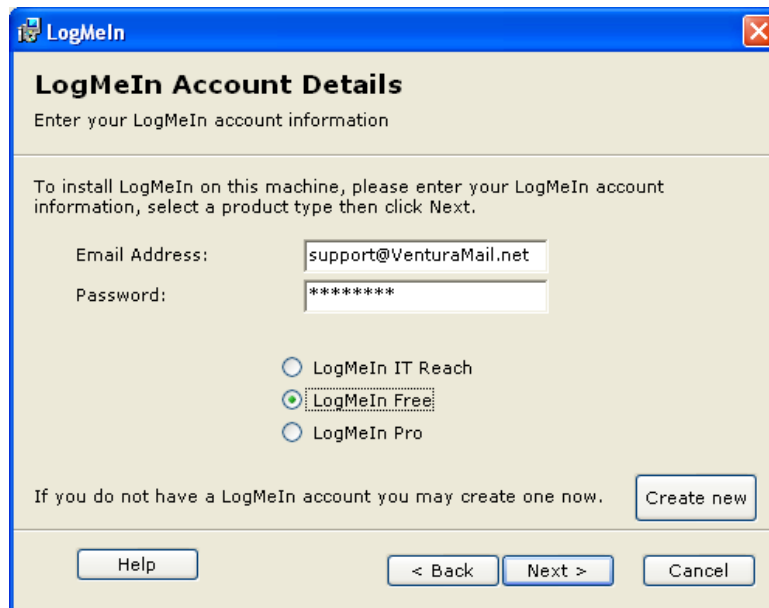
LogMeIn

LogMeIn Account Details

Enter your LogMeIn account information

To install LogMeIn on this machine, please enter your LogMeIn account information, select a product type then click Next.

Email Address: support@VenturaMail.net

Password: ********

LogMeIn IT Reach

LogMeIn Free

LogMeIn Pro

If you do not have a LogMeIn account you may create one now.

Create new

Help

< Back

Next >

Cancel